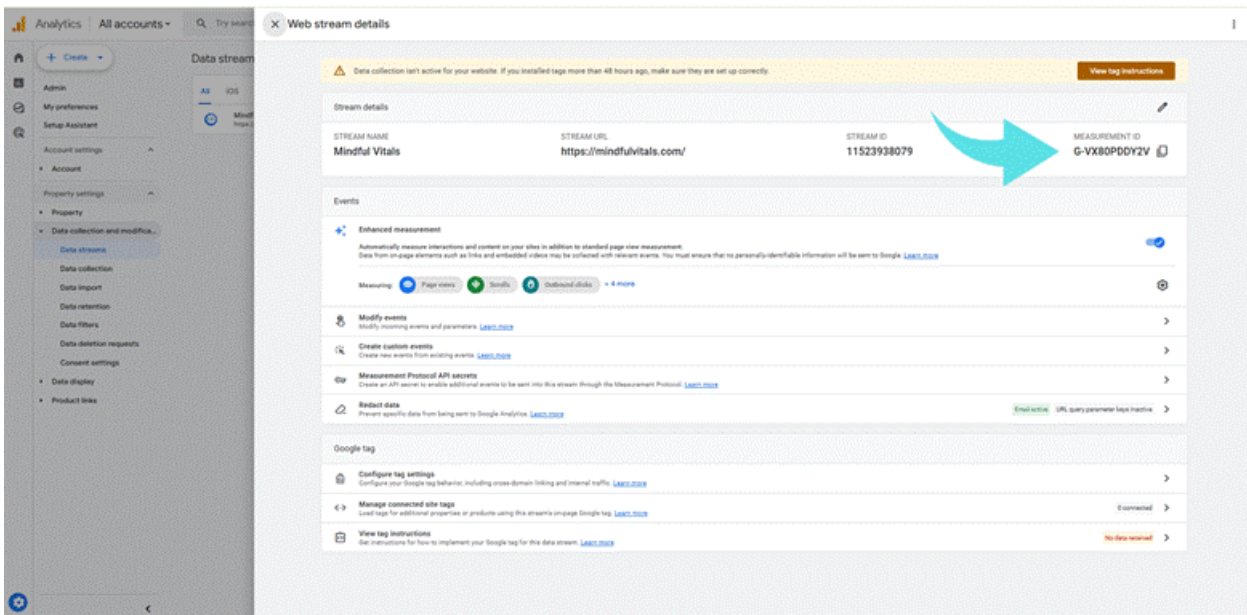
Analytics All accounts

Try search

Create

Admin
My preferences
Setup Assistant

Account settings
Account

Property settings
Property
Data collection and modifica...
Data streams
Data collection
Data import
Data retention
Data filters
Data deletion requests
Consent settings
Data display
Product links

Data stream

All iOS

Mindf
https:/

Web stream details

Data collection isn't active for your website. If you installed tags more than 48 hours ago, make sure they are set up correctly.

View tag instructions

Stream details

| STREAM NAME | STREAM URL | STREAM ID | MEASUREMENT ID |
|---|---|---|---|
| Mindful Vitals | https://mindfulvitals.com/ | 11523938079 | G-VX80PDDY2V |

Events

Enhanced measurement
Automatically measure interactions and content on your sites in addition to standard page view measurement.
Data from on-page elements such as links and embedded videos may be collected with relevant events. You must ensure that no personally-identifiable information will be sent to Google. Learn more

Measuring: Page views Scrolls Outbound clicks + 4 more

Modify events
Modify incoming events and parameters. Learn more

Create custom events
Create new events from existing events. Learn more

Measurement Protocol API secrets
Create an API secret to enable additional events to be sent into this stream through the Measurement Protocol. Learn more

Redact data
Prevent specific data from being sent to Google Analytics. Learn more
Email active URL query parameter keys inactive

Google tag

Configure tag settings
Configure your Google tag behavior, including cross-domain linking and internal traffic. Learn more

Manage connected site tags
Load tags for additional properties or products using this stream's on-page Google tag. Learn more
0 connected

View tag instructions
Get instructions for how to implement your Google tag for this data stream. Learn more
No data received